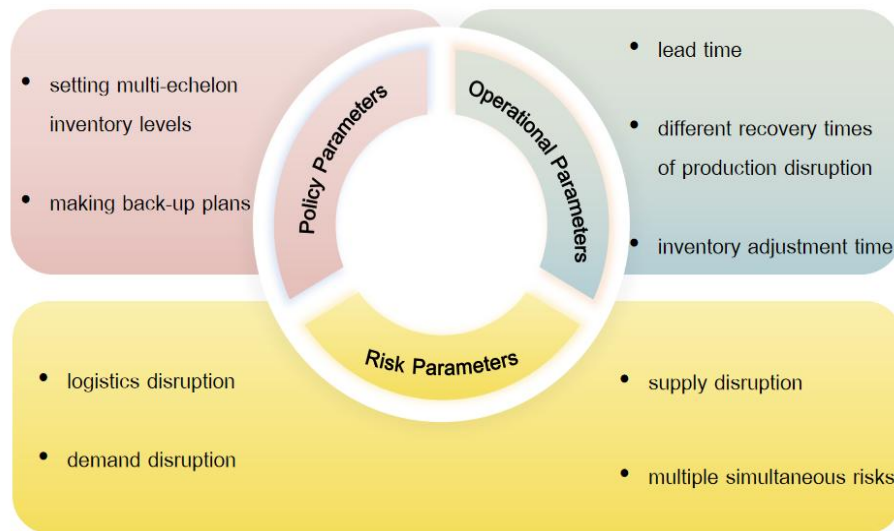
• setting multi-echelon inventory levels

• making back-up plans

Policy Parameters

Operational Parameters

• lead time

• different recovery times of production disruption

• inventory adjustment time

Risk Parameters

• logistics disruption

• demand disruption

• supply disruption

• multiple simultaneous risks